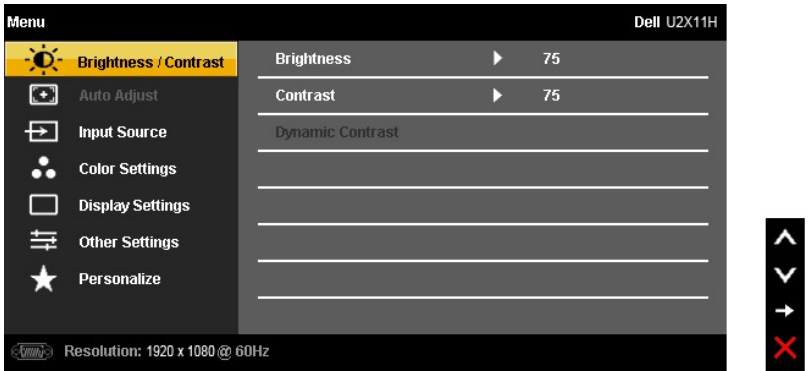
Menu

Dell U2X11H

Brightness / Contrast
Auto Adjust
Input Source
Color Settings
Display Settings
Other Settings
Personalize

| Brightness | 75 |
|---|---|
| Contrast | 75 |
| Dynamic Contrast | |

Resolution: 1920 x 1080 @ 60Hz